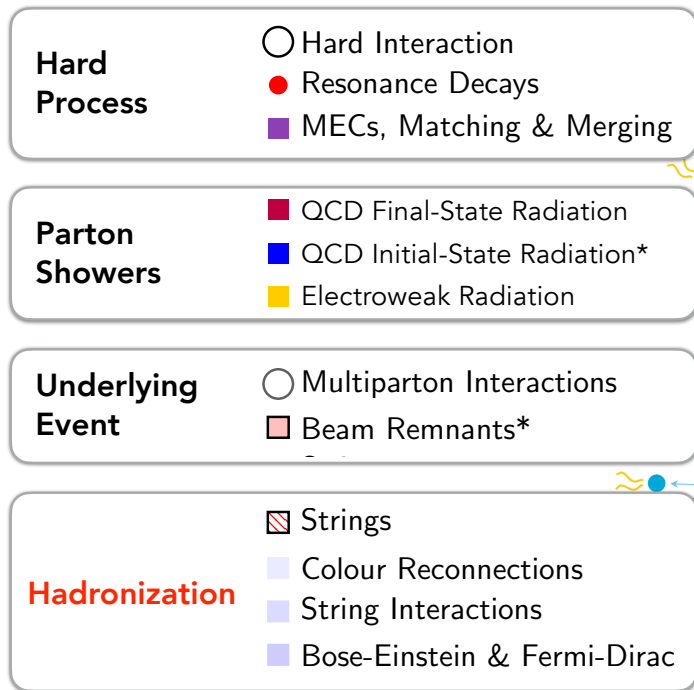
Hard Process

Hard Interaction
Resonance Decays
MECs, Matching & Merging

Parton Showers

QCD Final-State Radiation
QCD Initial-State Radiation*
Electroweak Radiation

Underlying Event

Multiparton Interactions
Beam Remnants*
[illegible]

Hadronization

Strings
Colour Reconnections
String Interactions
Bose-Einstein & Fermi-Dirac